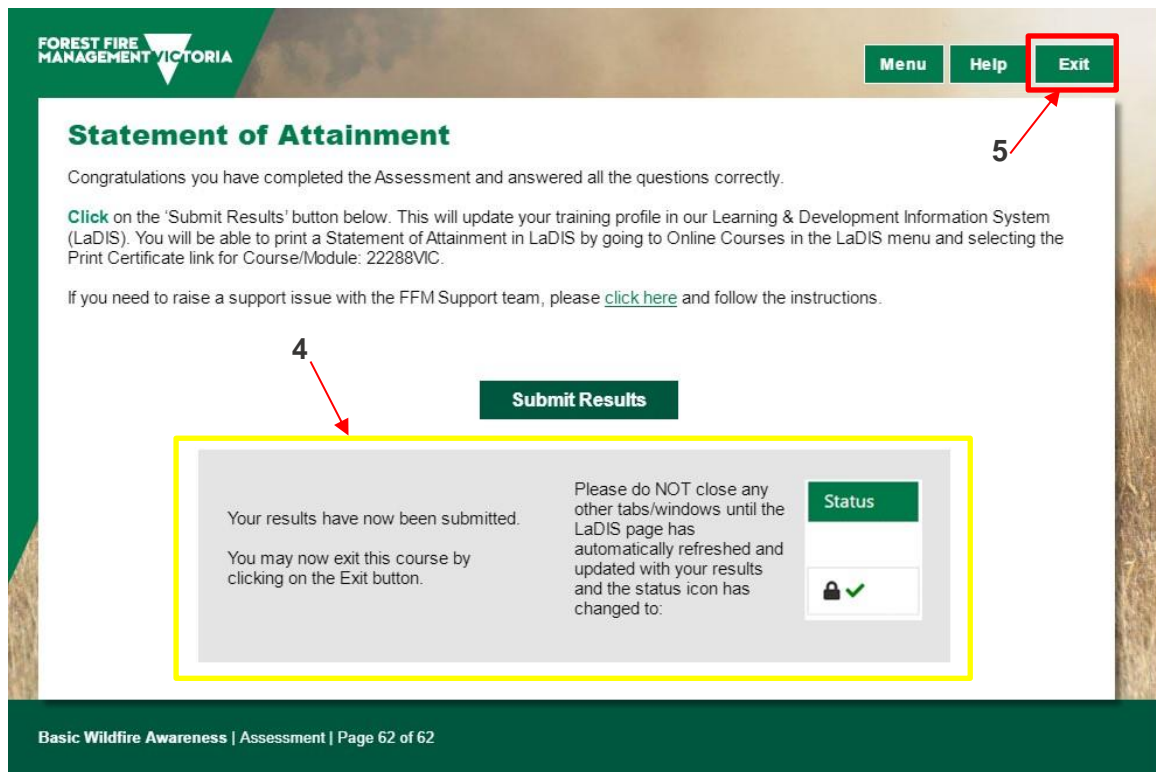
FOREST FIRE MANAGEMENT VICTORIA

Menu Help Exit

5

Statement of Attainment

Congratulations you have completed the Assessment and answered all the questions correctly.

Click on the 'Submit Results' button below. This will update your training profile in our Learning & Development Information System (LaDIS). You will be able to print a Statement of Attainment in LaDIS by going to Online Courses in the LaDIS menu and selecting the Print Certificate link for Course/Module: 22288VIC.

If you need to raise a support issue with the FFM Support team, please click here and follow the instructions.

4

Submit Results

Your results have now been submitted.

You may now exit this course by clicking on the Exit button.

Please do NOT close any other tabs/windows until the LaDIS page has automatically refreshed and updated with your results and the status icon has changed to:

Status

Basic Wildfire Awareness | Assessment | Page 62 of 62